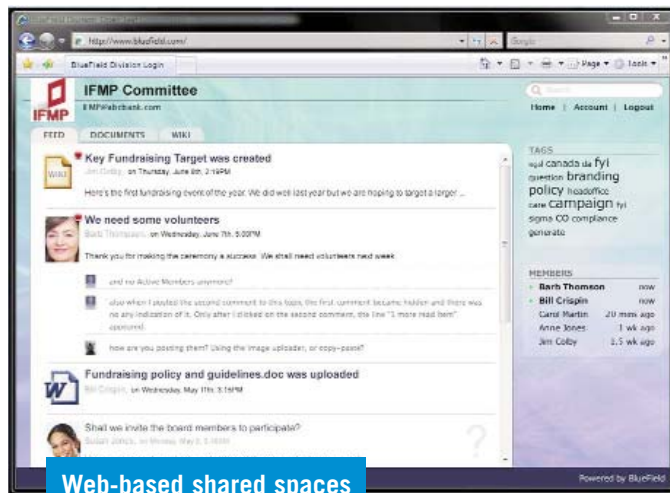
http://www.bluefield.com/

BlueField Division Login

Page ▾ Tools ▾

IFMP

IFMP Committee

IFMP@abcbank.com

Home | Account | Logout

FEED DOCUMENTS WIKI

WIKI

Key Fundraising Target was created

Jim Colby, on Thursday, June 8th, 2:19PM

Here's the first fundraising event of the year. We did well last year but we are hoping to target a larger ...

We need some volunteers

Barb Thomson, on Wednesday, June 7th, 5:00PM

Thank you for making the ceremony a success. We still need volunteers next week

and no Active Members anymore?

also when I posted the second comment to this topic the first comment became hidden and there was no any indication of it. Only after I clicked on the second comment, the line "1 more read item" appeared.

how are you posting them? Using the image uploader, or copy-paste?

Fundraising policy and guidelines.doc was uploaded

Bill Crispin, on Wednesday, May 11th, 3:16PM

Shall we invite the board members to participate?

Susan Jones, on Monday, May 9, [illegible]

TAGS

legal canada uk fyi question branding policy headoffice care campaign fyi sigma CO compliance generate

MEMBERS

Barb Thomson now
Bill Crispin now
Carol Martin 20 mins ago
Anne Jones 1 wk ago
Jim Colby 1.5 wk ago

Web-based shared spaces

Powered by BlueField